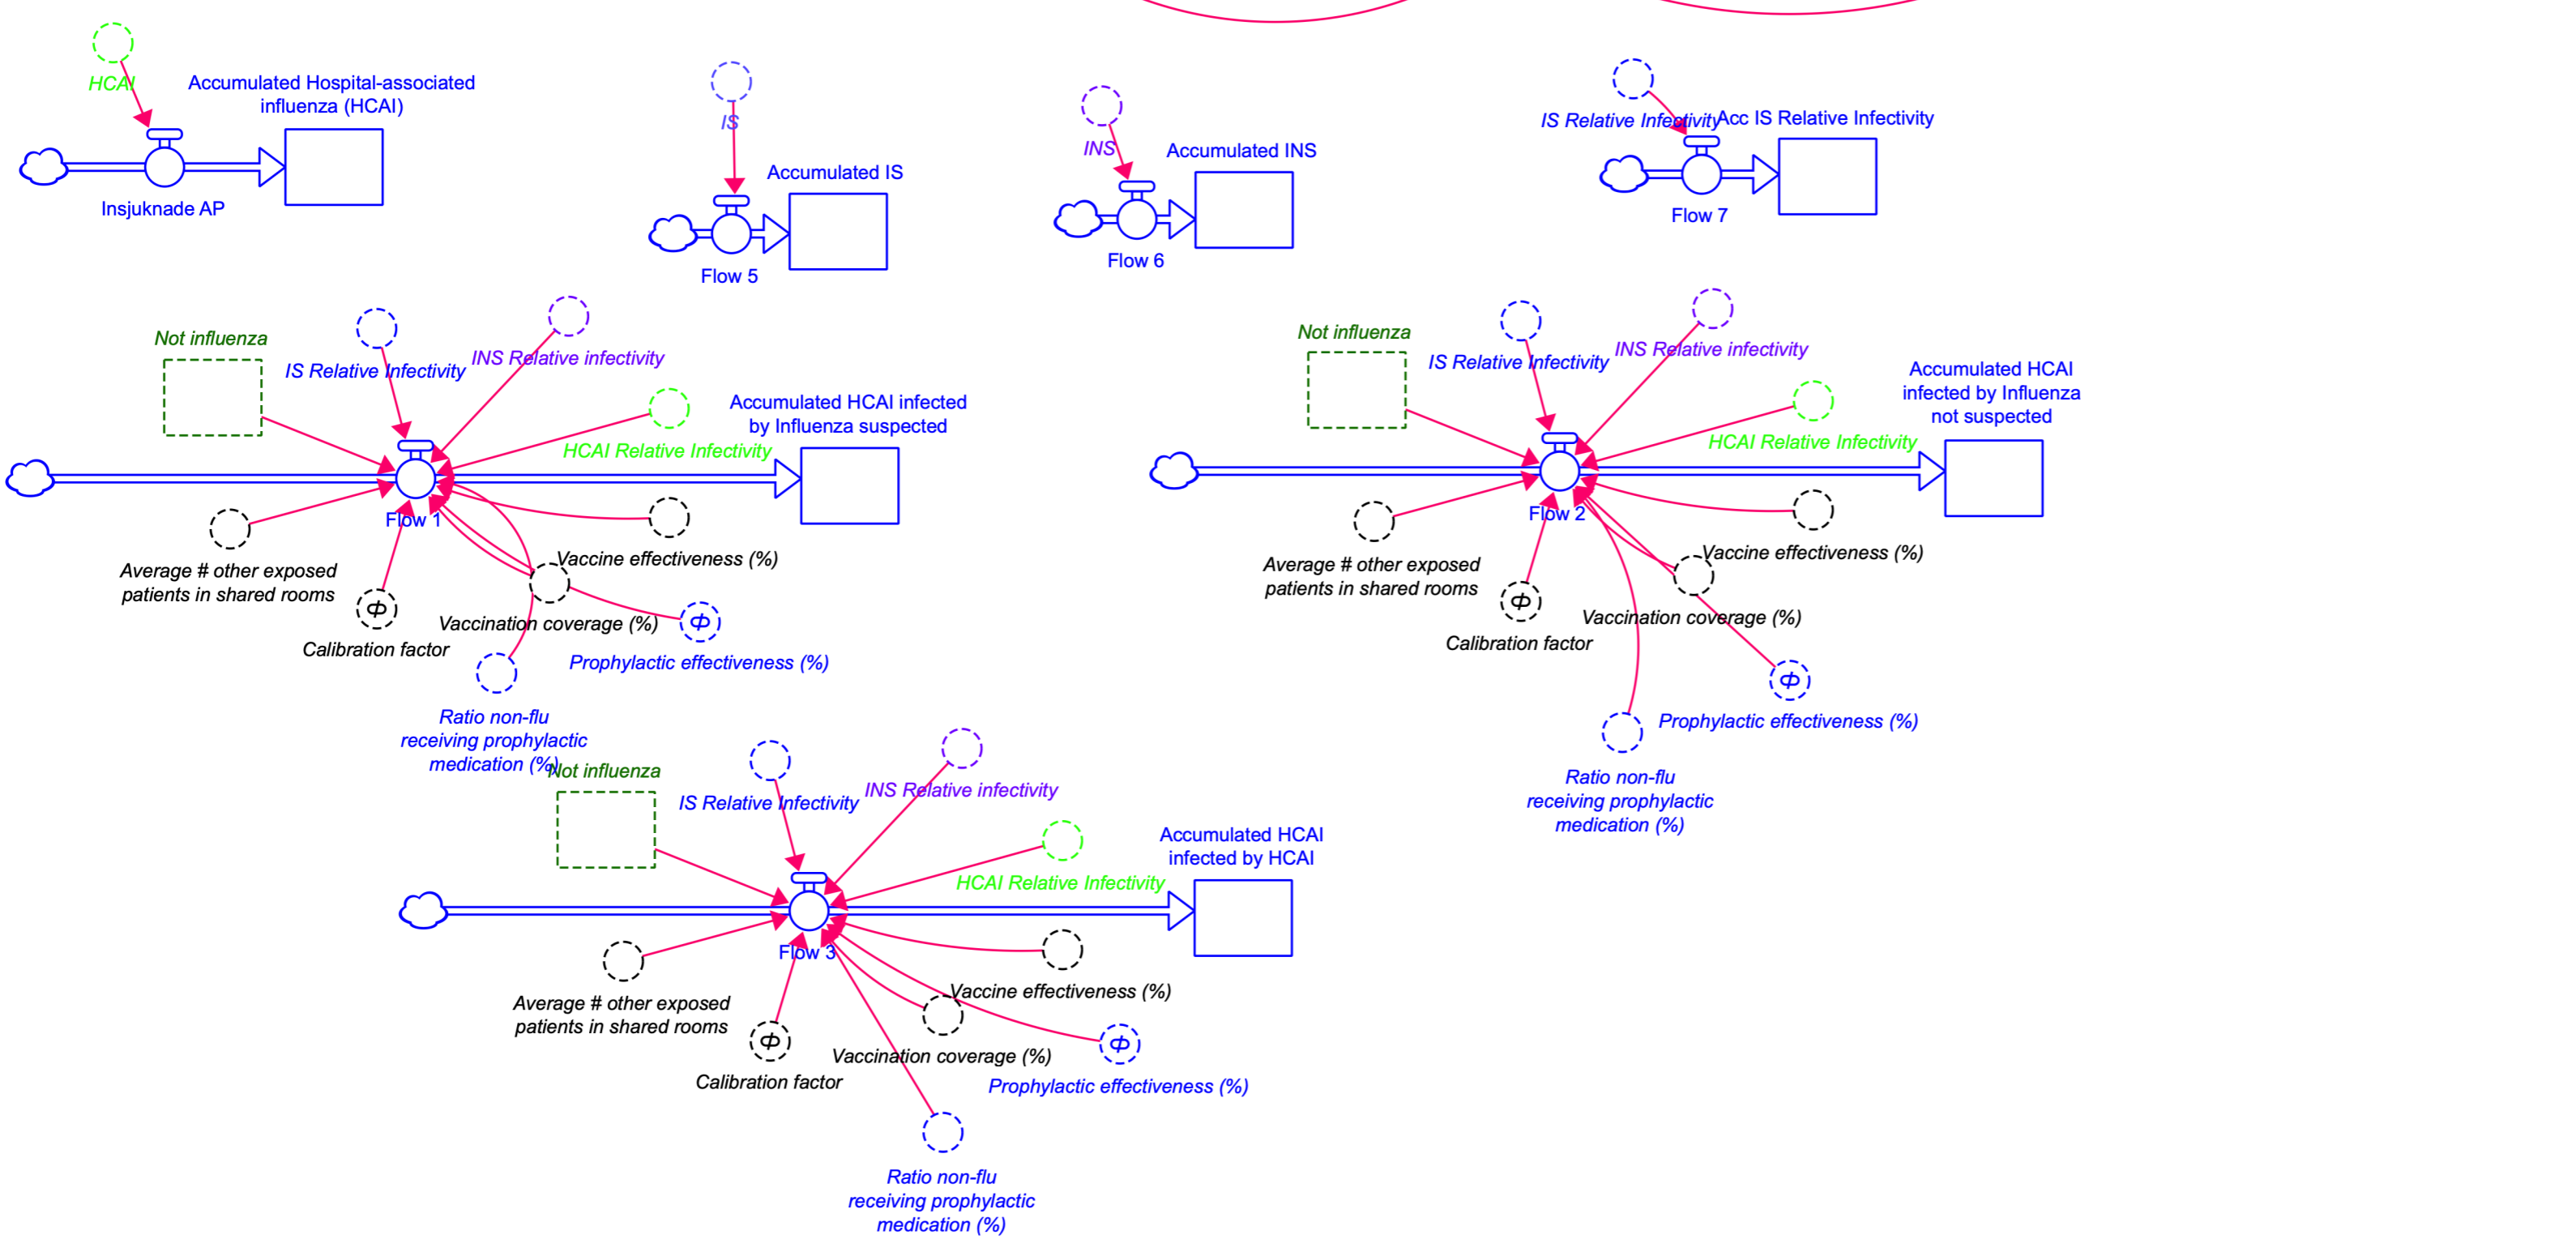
HCAI
Accumulated Hospital-associated influenza (HCAI)
Insjuknade AP

IS
Accumulated IS
Flow 5

INS
Accumulated INS
Flow 6

IS Relative Infectivity
Acc IS Relative Infectivity
Flow 7

Not influenza
IS Relative Infectivity
INS Relative infectivity
Accumulated HCAI infected by Influenza suspected
HCAI Relative Infectivity
Flow 1
Vaccine effectiveness (%)
Average # other exposed patients in shared rooms
Vaccination coverage (%)
Calibration factor
Prophylactic effectiveness (%)
Ratio non-flu receiving prophylactic medication (%)

Not influenza
IS Relative Infectivity
INS Relative infectivity
Accumulated HCAI infected by Influenza not suspected
HCAI Relative Infectivity
Flow 2
Vaccine effectiveness (%)
Average # other exposed patients in shared rooms
Vaccination coverage (%)
Calibration factor
Prophylactic effectiveness (%)
Ratio non-flu receiving prophylactic medication (%)

Not influenza
IS Relative Infectivity
INS Relative infectivity
Accumulated HCAI infected by HCAI
HCAI Relative Infectivity
Flow 3
Vaccine effectiveness (%)
Average # other exposed patients in shared rooms
Vaccination coverage (%)
Calibration factor
Prophylactic effectiveness (%)
Ratio non-flu receiving prophylactic medication (%)